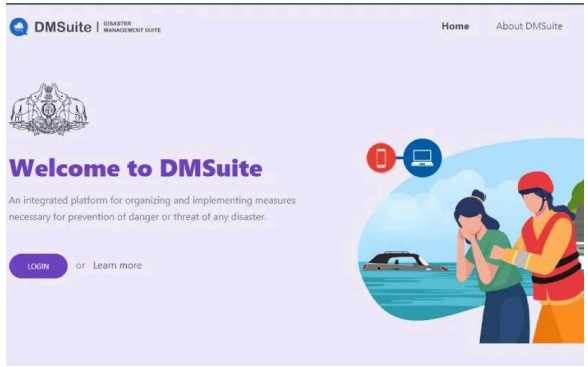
DMSuite | DISASTER MANAGEMENT SUITE

Home About DMSuite

Welcome to DMSuite

An integrated platform for organizing and implementing measures necessary for prevention of danger or threat of any disaster.

LOGIN or Learn more